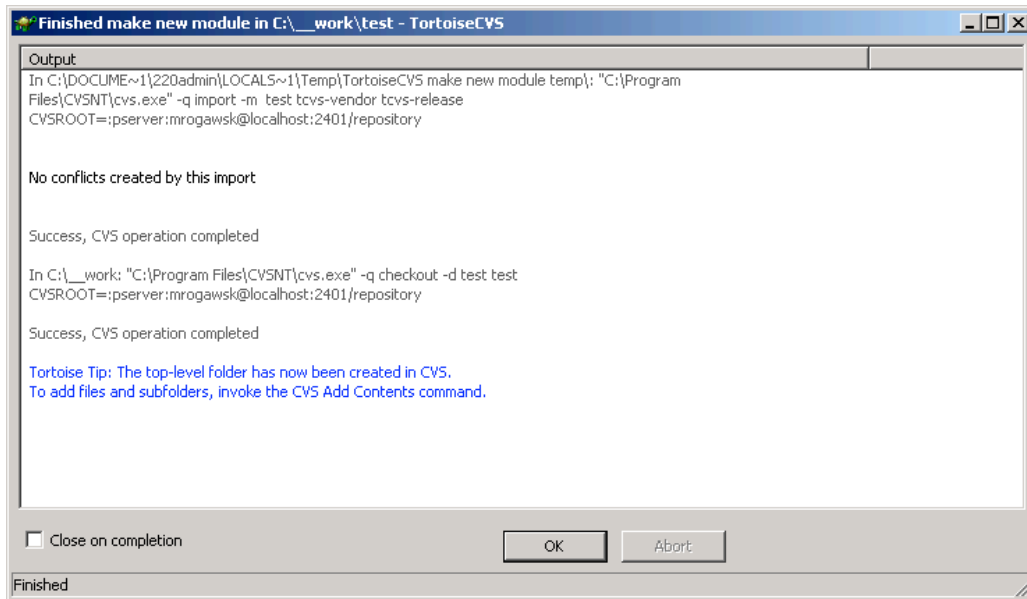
Finished make new module in C:\__work\test - TortoiseCVS

Output

In C:\DOCUME~1\220admin\LOCALS~1\Temp\TortoiseCVS make new module temp\: "C:\Program Files\CVSNT\cvs.exe" -q import -m test tcvs-vendor tcvs-release
CVSROOT=:pserver:mrogawsk@localhost:2401/repository

No conflicts created by this import

Success, CVS operation completed

In C:\__work: "C:\Program Files\CVSNT\cvs.exe" -q checkout -d test test
CVSROOT=:pserver:mrogawsk@localhost:2401/repository

Success, CVS operation completed

Tortoise Tip: The top-level folder has now been created in CVS.
To add files and subfolders, invoke the CVS Add Contents command.

Close on completion

OK

Abort

Finished